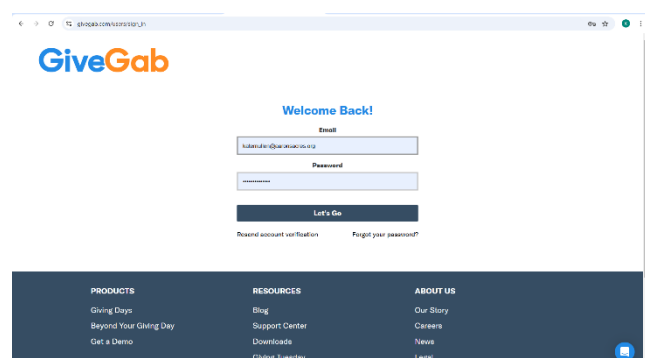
givegab.com/users/sign_in

GiveGab

Welcome Back!

Email

kstemulen@aransacus.org

Password

••••••••••••

Let's Go

Resend account verification

Forgot your password?

PRODUCTS

Giving Days

Beyond Your Giving Day

Get a Demo

RESOURCES

Blog

Support Center

Downloads

Giving Tuesday

ABOUT US

Our Story

Careers

News

Legal